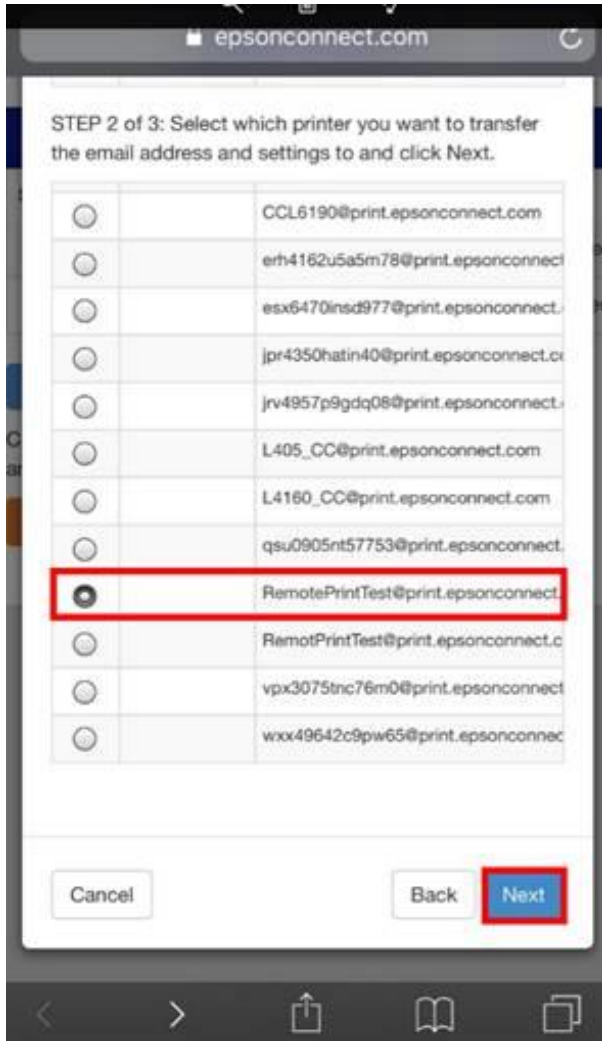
epsonconnect.com

STEP 2 of 3: Select which printer you want to transfer the email address and settings to and click Next.

|  |  |  |
|---|---|---|
| ○ |  | CCL6190@print.epsonconnect.com |
| ○ |  | erh4162u5a5m78@print.epsonconnect |
| ○ |  | esx6470insd977@print.epsonconnect. |
| ○ |  | jpr4350hatin40@print.epsonconnect.c |
| ○ |  | jrv4957p9gdq08@print.epsonconnect. |
| ○ |  | L405_CC@print.epsonconnect.com |
| ○ |  | L4160_CC@print.epsonconnect.com |
| ○ |  | qsu0905nt57753@print.epsonconnect. |
| ● |  | RemotePrintTest@print.epsonconnect. |
| ○ |  | RemotPrintTest@print.epsonconnect.c |
| ○ |  | vpx3075tnc76m0@print.epsonconnect |
| ○ |  | wxx49642c9pw65@print.epsonconnec |

Cancel

Back

Next